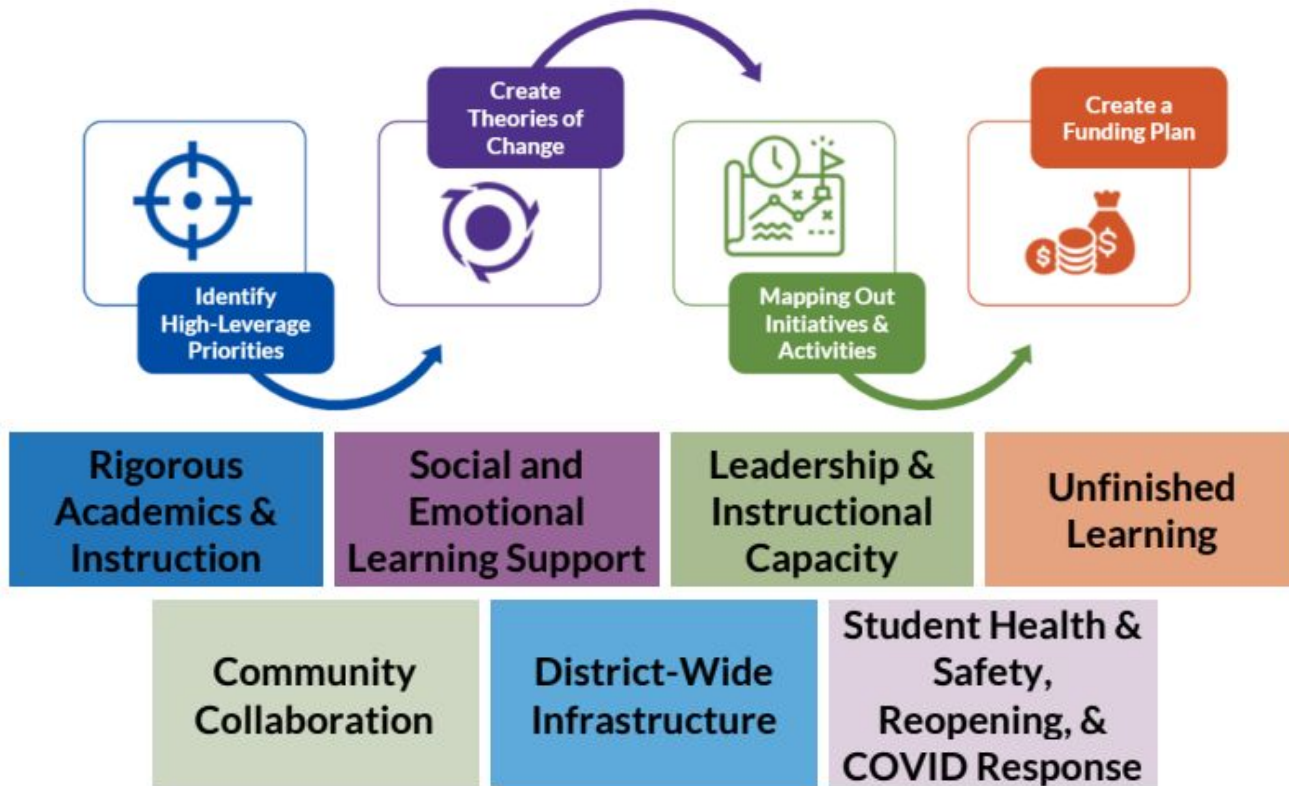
Identify High-Leverage Priorities

Create Theories of Change

Mapping Out Initiatives & Activities

Create a Funding Plan

$ $

Rigorous Academics & Instruction

Social and Emotional Learning Support

Leadership & Instructional Capacity

Unfinished Learning

Community Collaboration

District-Wide Infrastructure

Student Health & Safety, Reopening, & COVID Response